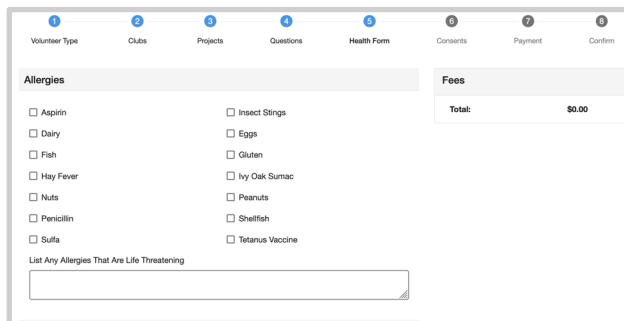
1 Volunteer Type
2 Clubs
3 Projects
4 Questions
5 Health Form
6 Consents
7 Payment
8 Confirm

Allergies

☐ Aspirin
☐ Insect Stings
☐ Dairy
☐ Eggs
☐ Fish
☐ Gluten
☐ Hay Fever
☐ Ivy Oak Sumac
☐ Nuts
☐ Peanuts
☐ Penicillin
☐ Shellfish
☐ Sulfa
☐ Tetanus Vaccine

List Any Allergies That Are Life Threatening

Fees

| Total: | $0.00 |